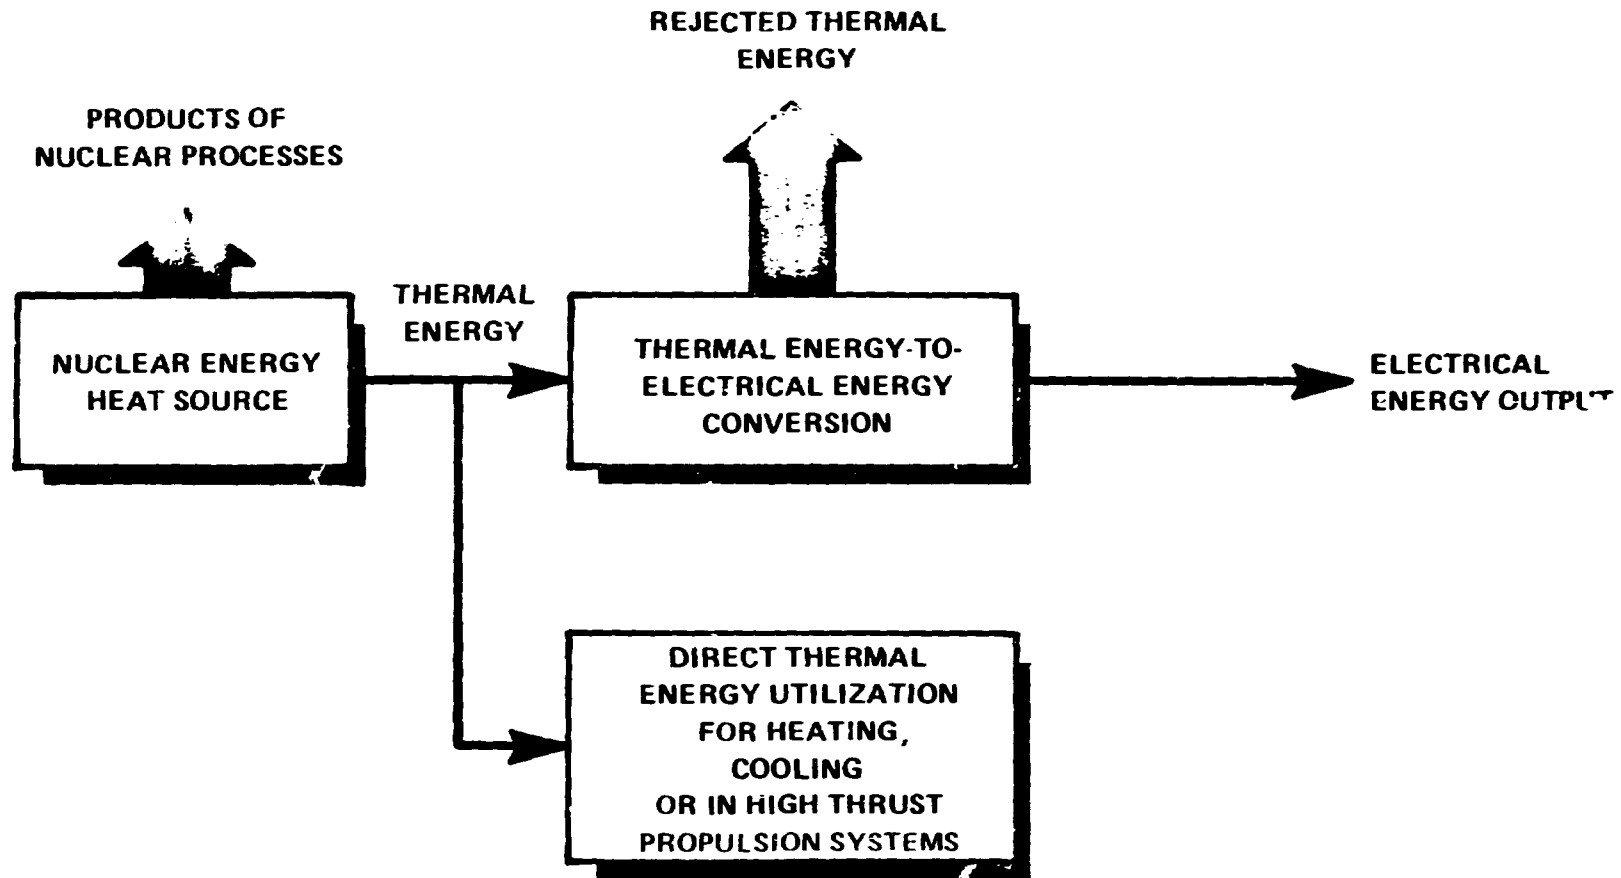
REJECTED THERMAL ENERGY

PRODUCTS OF NUCLEAR PROCESSES

THERMAL ENERGY

NUCLEAR ENERGY HEAT SOURCE

THERMAL ENERGY-TO-ELECTRICAL ENERGY CONVERSION

ELECTRICAL ENERGY OUTPUT

DIRECT THERMAL ENERGY UTILIZATION FOR HEATING, COOLING OR IN HIGH THRUST PROPULSION SYSTEMS